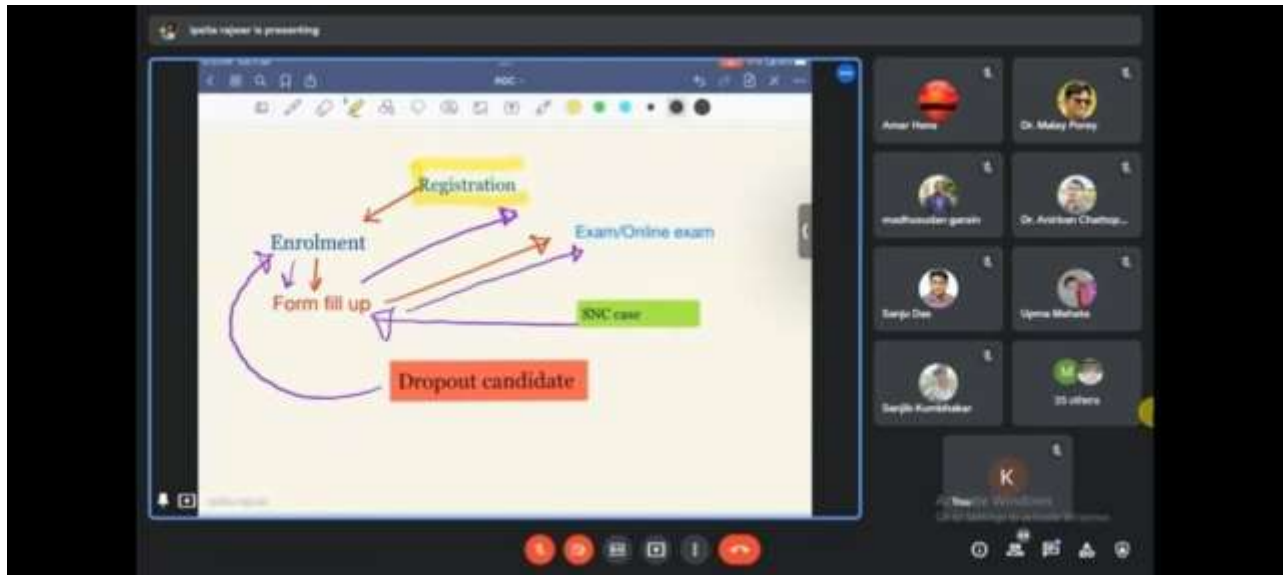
Ipsita rajwar is presenting

POC

Registration

Enrolment

Exam/Online exam

Form fill up

SNC case

Dropout candidate

Amar Hans

Dr. Malay Porey

madhusudan garain

Dr. Anirban Chattop...

Sanju Das

Upma Mahato

Sanjib Kumbhakar

35 others

K

You

Activate Windows
Go to Settings to activate Windows.